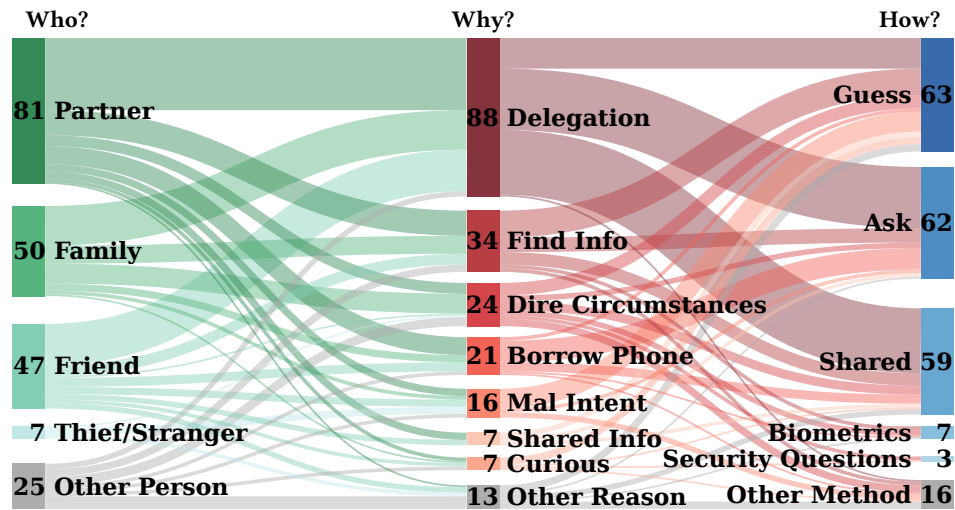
Who?

81 Partner

50 Family

47 Friend

7 Thief/Stranger

25 Other Person

Why?

88 Delegation

34 Find Info

24 Dire Circumstances

21 Borrow Phone

16 Mal Intent

7 Shared Info

7 Curious

13 Other Reason

How?

Guess 63

Ask 62

Shared 59

Biometrics 7

Security Questions 3

Other Method 16